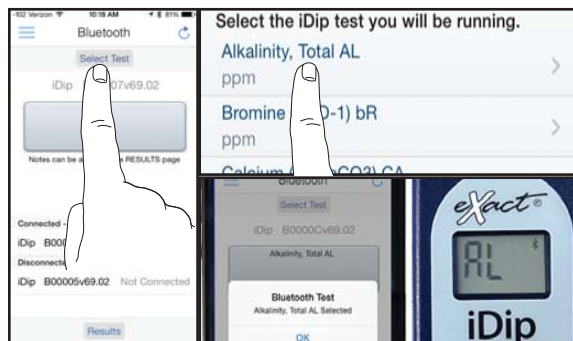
-102 Verizon 10:18 AM 81%
Bluetooth
Select Test
iDip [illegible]07v69.02
Notes can be a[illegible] RESULTS page
Connected -
iDip B000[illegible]
Disconnecte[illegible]
iDip B00005v69.02 Not Connected
Results

Select the iDip test you will be running.
Alkalinity, Total AL
ppm
Bromine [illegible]D-1) bR
ppm
Calcium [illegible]CO3) CA

Bluetooth
Select Test
iDip B0000Cv69.02
Alkalinity, Total AL
Bluetooth Test
Alkalinity, Total AL Selected
OK

eXact®
AL
iDip